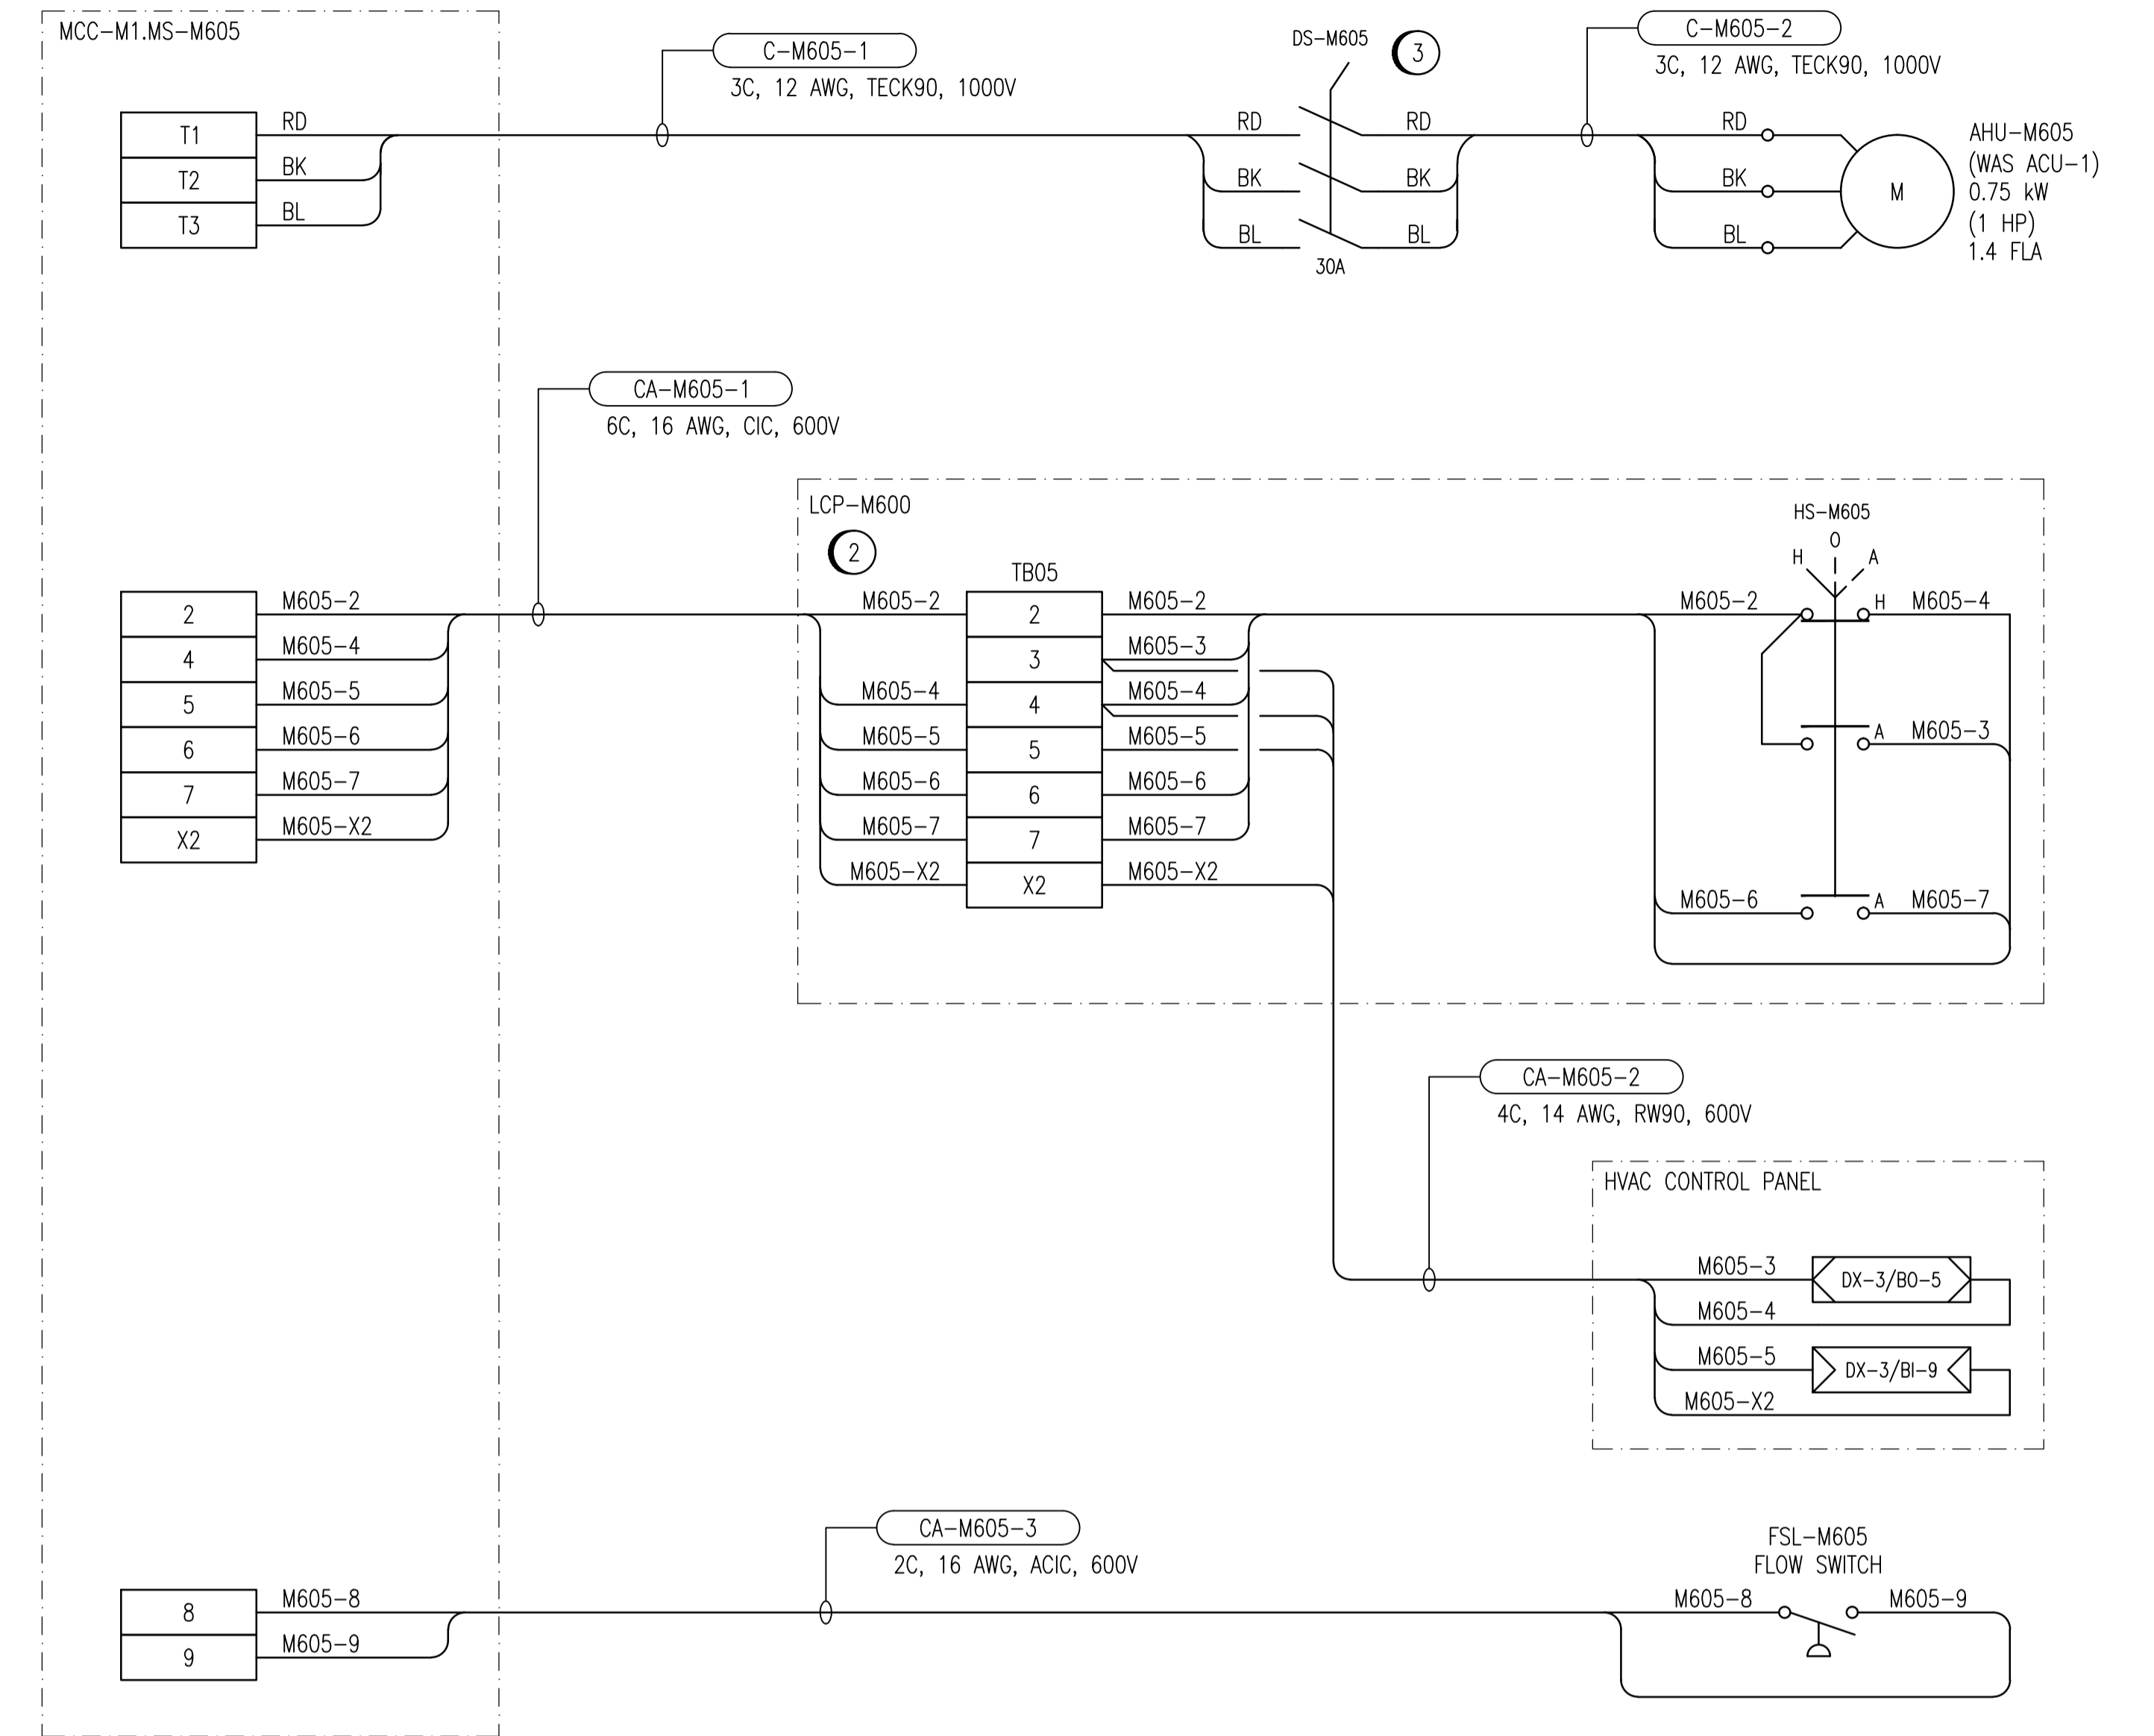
MCC–M1.MS–M605

T1
T2
T3

RD
BK
BL

C–M605–1
3C, 12 AWG, TECK90, 1000V

DS–M605
3

RD
BK
BL
30A

RD
BK
BL

C–M605–2
3C, 12 AWG, TECK90, 1000V

RD
BK
BL

M

AHU–M605
(WAS ACU–1)
0.75 kW
(1 HP)
1.4 FLA

CA–M605–1
6C, 16 AWG, CIC, 600V

| 2 |
|---|
| 4 |
| 5 |
| 6 |
| 7 |
| X2 |

M605–2
M605–4
M605–5
M605–6
M605–7
M605–X2

LCP–M600
2

TB05

M605–2
M605–4
M605–5
M605–6
M605–7
M605–X2

| 2 |
|---|
| 3 |
| 4 |
| 5 |
| 6 |
| 7 |
| X2 |

M605–2
M605–3
M605–4
M605–5
M605–6
M605–7
M605–X2

HS–M605
H O A

M605–2
H
M605–4
A
M605–3
M605–6
A
M605–7

CA–M605–2
4C, 14 AWG, RW90, 600V

HVAC CONTROL PANEL

M605–3
DX–3/BO–5
M605–4
M605–5
DX–3/BI–9
M605–X2

CA–M605–3
2C, 16 AWG, ACIC, 600V

| 8 |
|---|
| 9 |

M605–8
M605–9

FSL–M605
FLOW SWITCH

M605–8
M605–9